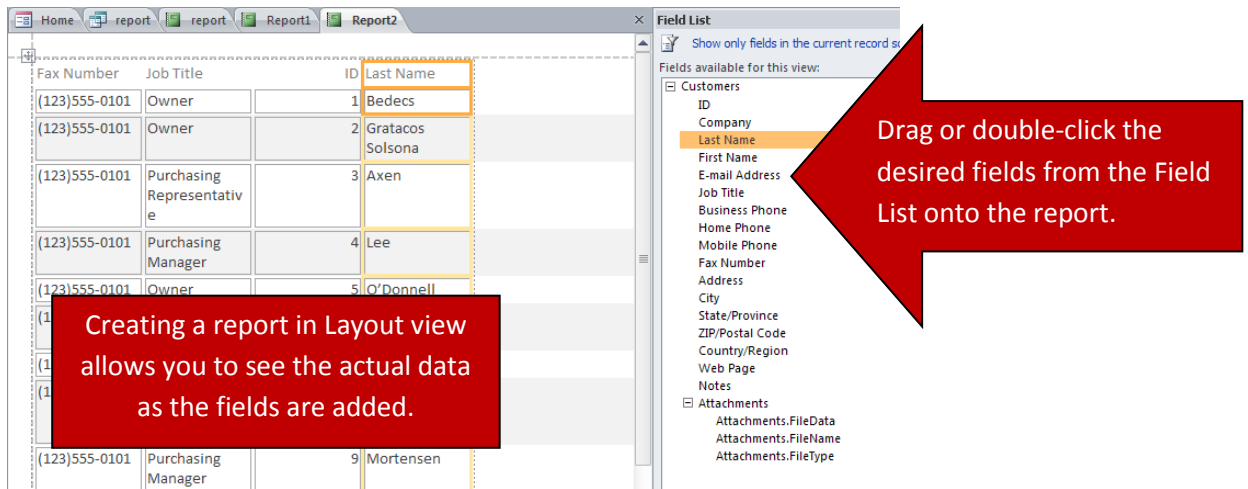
Home | report | report | Report1 | Report2

| Fax Number | Job Title | ID | Last Name |
|---|---|---|---|
| (123)555-0101 | Owner | 1 | Bedecs |
| (123)555-0101 | Owner | 2 | Gratacos Solsona |
| (123)555-0101 | Purchasing Representative | 3 | Axen |
| (123)555-0101 | Purchasing Manager | 4 | Lee |
| (123)555-0101 | Owner | 5 | O'Donnell |
| (1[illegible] | | | |
| (1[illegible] | | | |
| (1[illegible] | | | |
| (123)555-0101 | Purchasing Manager | 9 | Mortensen |

Creating a report in Layout view allows you to see the actual data as the fields are added.

Field List
Show only fields in the current record s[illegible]
Fields available for this view:
Customers
ID
Company
Last Name
First Name
E-mail Address
Job Title
Business Phone
Home Phone
Mobile Phone
Fax Number
Address
City
State/Province
ZIP/Postal Code
Country/Region
Web Page
Notes
Attachments
Attachments.FileData
Attachments.FileName
Attachments.FileType

Drag or double-click the desired fields from the Field List onto the report.